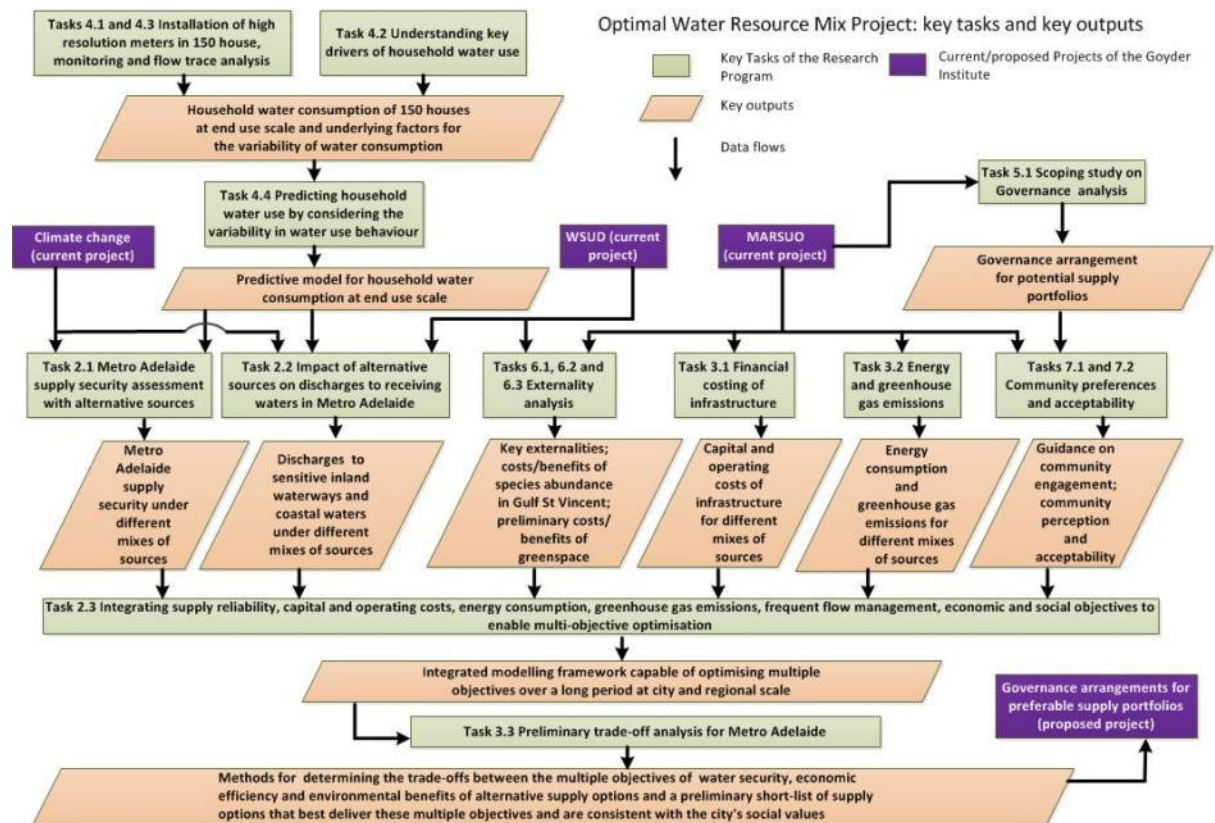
Optimal Water Resource Mix Project: key tasks and key outputs

Key Tasks of the Research Program

Current/proposed Projects of the Goyder Institute

Key outputs

Data flows

Tasks 4.1 and 4.3 Installation of high resolution meters in 150 house, monitoring and flow trace analysis

Task 4.2 Understanding key drivers of household water use

Household water consumption of 150 houses at end use scale and underlying factors for the variability of water consumption

Task 4.4 Predicting household water use by considering the variability in water use behaviour

Predictive model for household water consumption at end use scale

Climate change (current project)

WSUD (current project)

MARSUO (current project)

Task 5.1 Scoping study on Governance analysis

Governance arrangement for potential supply portfolios

Task 2.1 Metro Adelaide supply security assessment with alternative sources

Task 2.2 Impact of alternative sources on discharges to receiving waters in Metro Adelaide

Tasks 6.1, 6.2 and 6.3 Externality analysis

Task 3.1 Financial costing of infrastructure

Task 3.2 Energy and greenhouse gas emissions

Tasks 7.1 and 7.2 Community preferences and acceptability

Metro Adelaide supply security under different mixes of sources

Discharges to sensitive inland waterways and coastal waters under different mixes of sources

Key externalities; costs/benefits of species abundance in Gulf St Vincent; preliminary costs/ benefits of greenspace

Capital and operating costs of infrastructure for different mixes of sources

Energy consumption and greenhouse gas emissions for different mixes of sources

Guidance on community engagement; community perception and acceptability

Task 2.3 Integrating supply reliability, capital and operating costs, energy consumption, greenhouse gas emissions, frequent flow management, economic and social objectives to enable multi-objective optimisation

Integrated modelling framework capable of optimising multiple objectives over a long period at city and regional scale

Governance arrangements for preferable supply portfolios (proposed project)

Task 3.3 Preliminary trade-off analysis for Metro Adelaide

Methods for determining the trade-offs between the multiple objectives of water security, economic efficiency and environmental benefits of alternative supply options and a preliminary short-list of supply options that best deliver these multiple objectives and are consistent with the city's social values